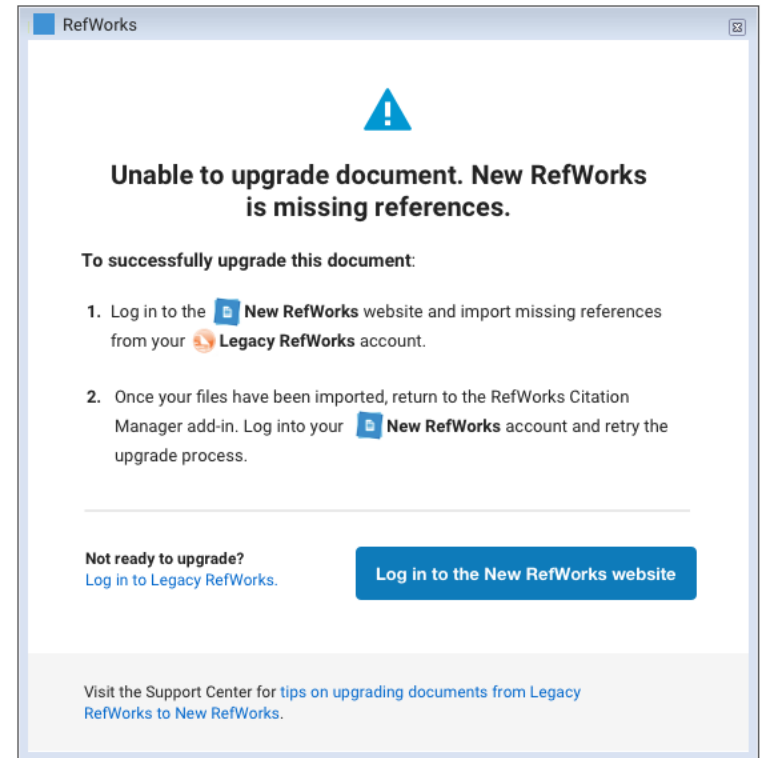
RefWorks

Unable to upgrade document. New RefWorks is missing references.

To successfully upgrade this document:

1. Log in to the New RefWorks website and import missing references from your Legacy RefWorks account.

2. Once your files have been imported, return to the RefWorks Citation Manager add-in. Log into your New RefWorks account and retry the upgrade process.

Not ready to upgrade?
Log in to Legacy RefWorks.

Log in to the New RefWorks website

Visit the Support Center for tips on upgrading documents from Legacy RefWorks to New RefWorks.